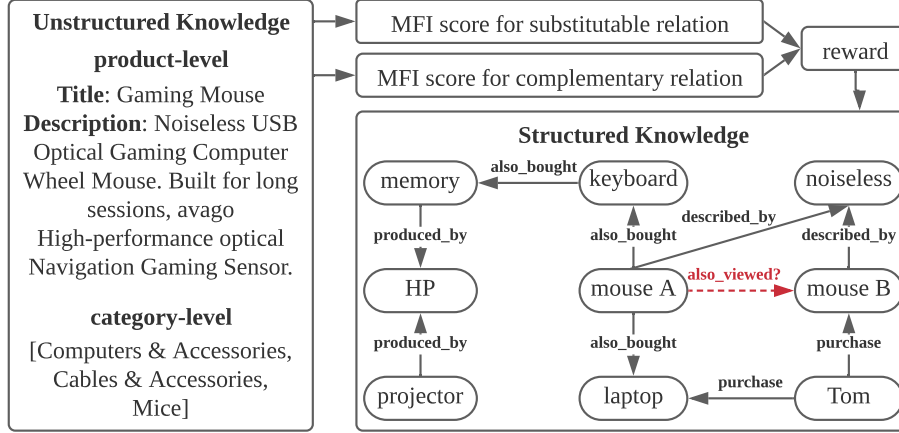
**Unstructured Knowledge**

**product-level**

**Title**: Gaming Mouse
**Description**: Noiseless USB Optical Gaming Computer Wheel Mouse. Built for long sessions, avago High-performance optical Navigation Gaming Sensor.

**category-level**

[Computers & Accessories, Cables & Accessories, Mice]

MFI score for substitutable relation

MFI score for complementary relation

reward

**Structured Knowledge**

memory

also_bought

keyboard

noiseless

produced_by

also_bought

described_by

described_by

HP

mouse A

also_viewed?

mouse B

produced_by

also_bought

purchase

projector

laptop

purchase

Tom